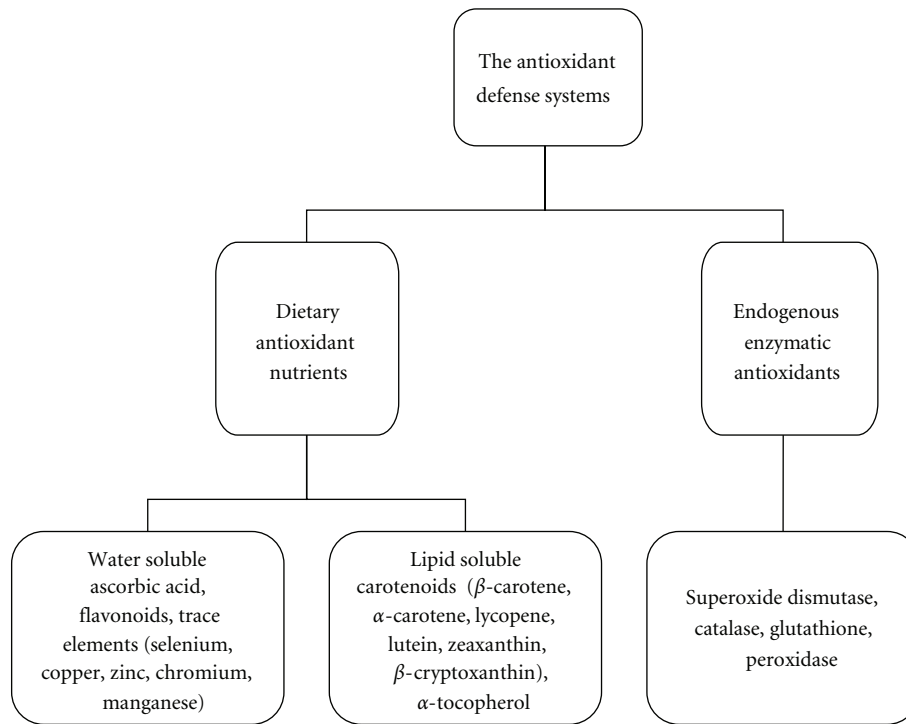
The antioxidant defense systems

Dietary antioxidant nutrients

Endogenous enzymatic antioxidants

Water soluble ascorbic acid, flavonoids, trace elements (selenium, copper, zinc, chromium, manganese)

Lipid soluble carotenoids ($\beta$-carotene, $\alpha$-carotene, lycopene, lutein, zeaxanthin, $\beta$-cryptoxanthin), $\alpha$-tocopherol

Superoxide dismutase, catalase, glutathione, peroxidase